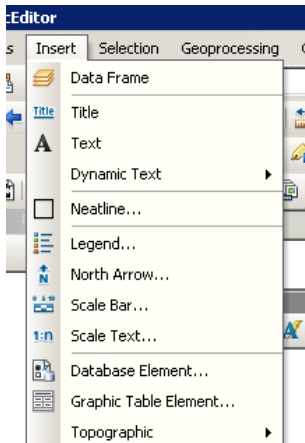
cEditor

s Insert Selection Geoprocessing

Data Frame
Title Title
A Text
Dynamic Text
Neatline...
Legend...
N North Arrow...
Scale Bar...
1:n Scale Text...
Database Element...
Graphic Table Element...
Topographic